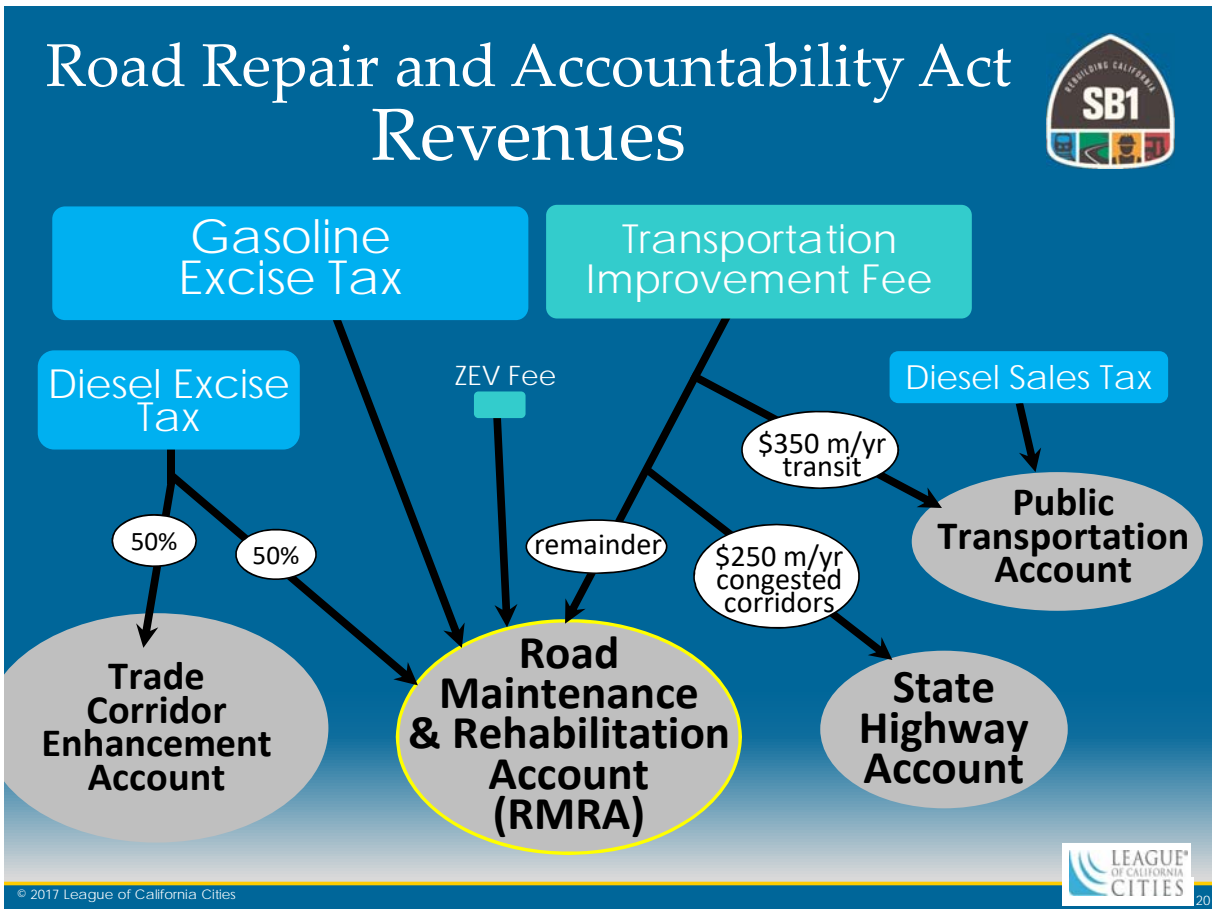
Road Repair and Accountability Act
Revenues

REBUILDING CALIFORNIA
SB1

Gasoline Excise Tax

Transportation Improvement Fee

Diesel Excise Tax

ZEV Fee

Diesel Sales Tax

$350 m/yr transit

50%

50%

remainder

$250 m/yr congested corridors

Public Transportation Account

Trade Corridor Enhancement Account

Road Maintenance & Rehabilitation Account (RMRA)

State Highway Account

© 2017 League of California Cities

LEAGUE® OF CALIFORNIA CITIES

20